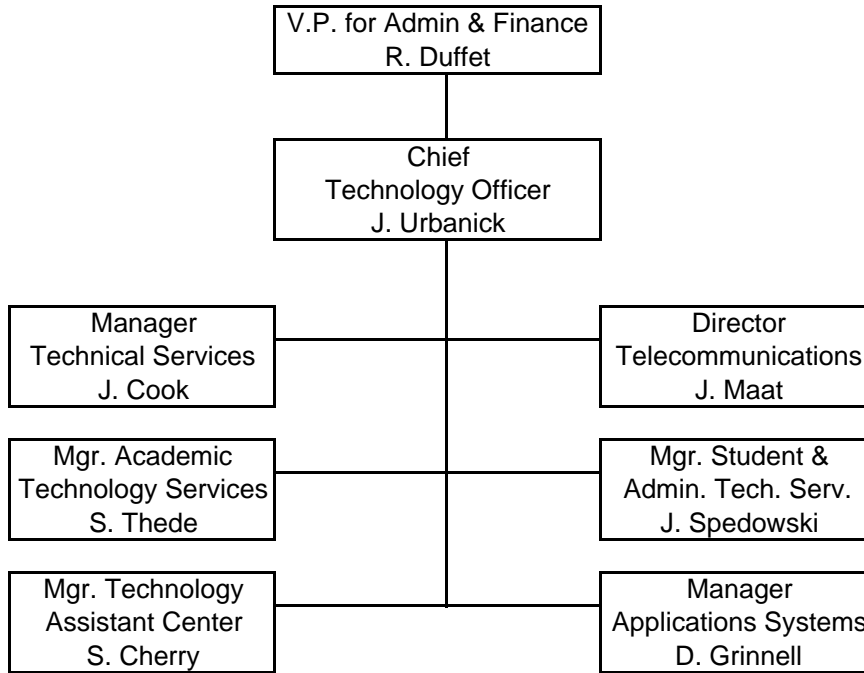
V.P. for Admin & Finance
R. Duffet

Chief
Technology Officer
J. Urbanick

Manager
Technical Services
J. Cook

Director
Telecommunications
J. Maat

Mgr. Academic
Technology Services
S. Thede

Mgr. Student &
Admin. Tech. Serv.
J. Spedowski

Mgr. Technology
Assistant Center
S. Cherry

Manager
Applications Systems
D. Grinnell